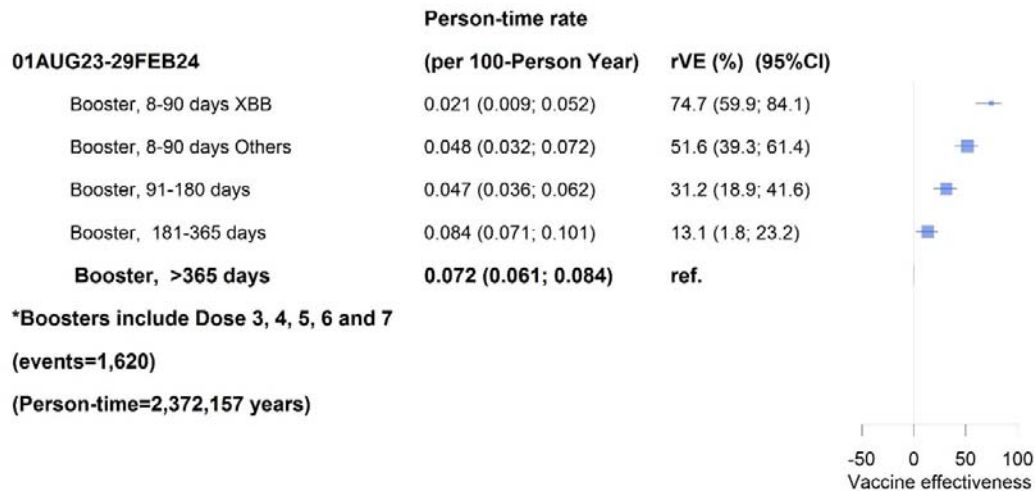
| 01AUG23-29FEB24 | Person-time rate (per 100-Person Year) | rVE (%) (95%CI) |
|---|---|---|
| Booster, 8-90 days XBB | 0.021 (0.009; 0.052) | 74.7 (59.9; 84.1) |
| Booster, 8-90 days Others | 0.048 (0.032; 0.072) | 51.6 (39.3; 61.4) |
| Booster, 91-180 days | 0.047 (0.036; 0.062) | 31.2 (18.9; 41.6) |
| Booster, 181-365 days | 0.084 (0.071; 0.101) | 13.1 (1.8; 23.2) |
| Booster, >365 days | 0.072 (0.061; 0.084) | ref. |

*Boosters include Dose 3, 4, 5, 6 and 7

(events=1,620)

(Person-time=2,372,157 years)

-50 0 50 100
Vaccine effectiveness